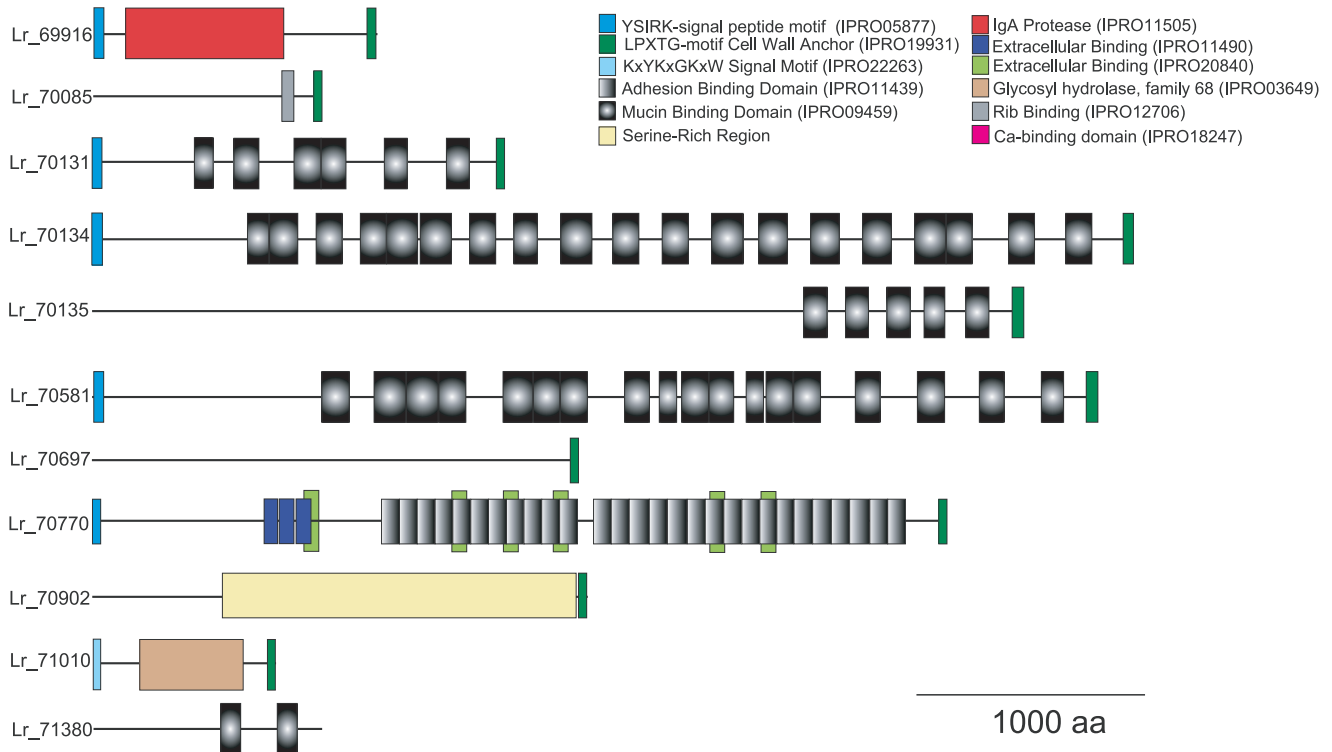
Lr_69916

Lr_70085

Lr_70131

Lr_70134

Lr_70135

Lr_70581

Lr_70697

Lr_70770

Lr_70902

Lr_71010

Lr_71380

YSIRK-signal peptide motif (IPRO05877)
LPXTG-motif Cell Wall Anchor (IPRO19931)
KxYKxGKxW Signal Motif (IPRO22263)
Adhesion Binding Domain (IPRO11439)
Mucin Binding Domain (IPRO09459)
Serine-Rich Region

IgA Protease (IPRO11505)
Extracellular Binding (IPRO11490)
Extracellular Binding (IPRO20840)
Glycosyl hydrolase, family 68 (IPRO03649)
Rib Binding (IPRO12706)
Ca-binding domain (IPRO18247)

1000 aa